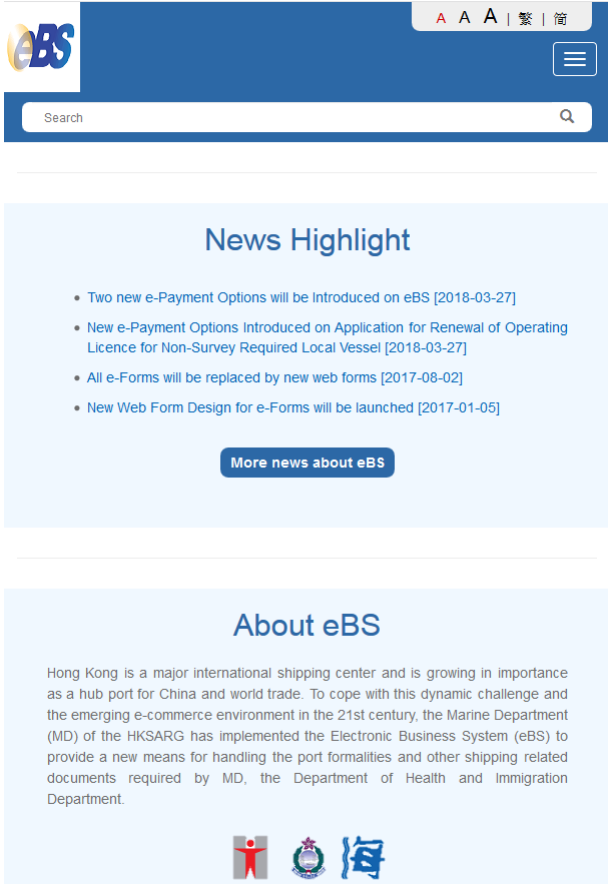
eBS

A A A | 繁 | 简

Search

News Highlight

- Two new e-Payment Options will be Introduced on eBS [2018-03-27]
- New e-Payment Options Introduced on Application for Renewal of Operating Licence for Non-Survey Required Local Vessel [2018-03-27]
- All e-Forms will be replaced by new web forms [2017-08-02]
- New Web Form Design for e-Forms will be launched [2017-01-05]

More news about eBS

About eBS

Hong Kong is a major international shipping center and is growing in importance as a hub port for China and world trade. To cope with this dynamic challenge and the emerging e-commerce environment in the 21st century, the Marine Department (MD) of the HKSARG has implemented the Electronic Business System (eBS) to provide a new means for handling the port formalities and other shipping related documents required by MD, the Department of Health and Immigration Department.

海